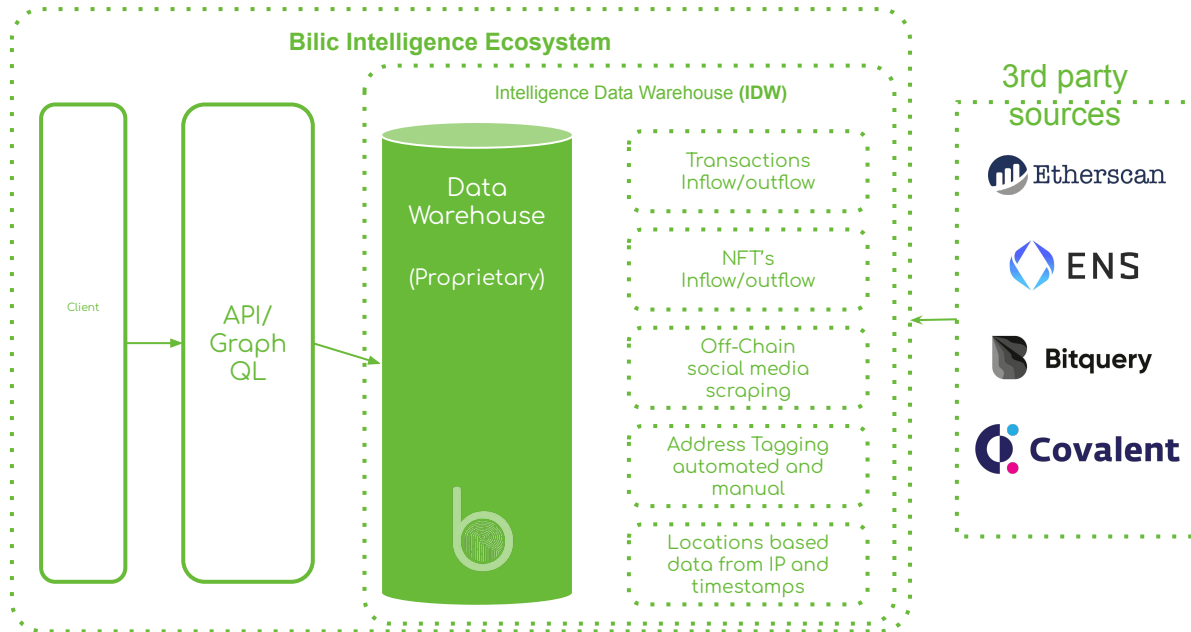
Bilic Intelligence Ecosystem

Intelligence Data Warehouse (IDW)

Client

API/ Graph QL

Data Warehouse

(Proprietary)

b

Transactions Inflow/outflow

NFT's Inflow/outflow

Off-Chain social media scraping

Address Tagging automated and manual

Locations based data from IP and timestamps

3rd party sources

Etherscan

ENS

Bitquery

Covalent